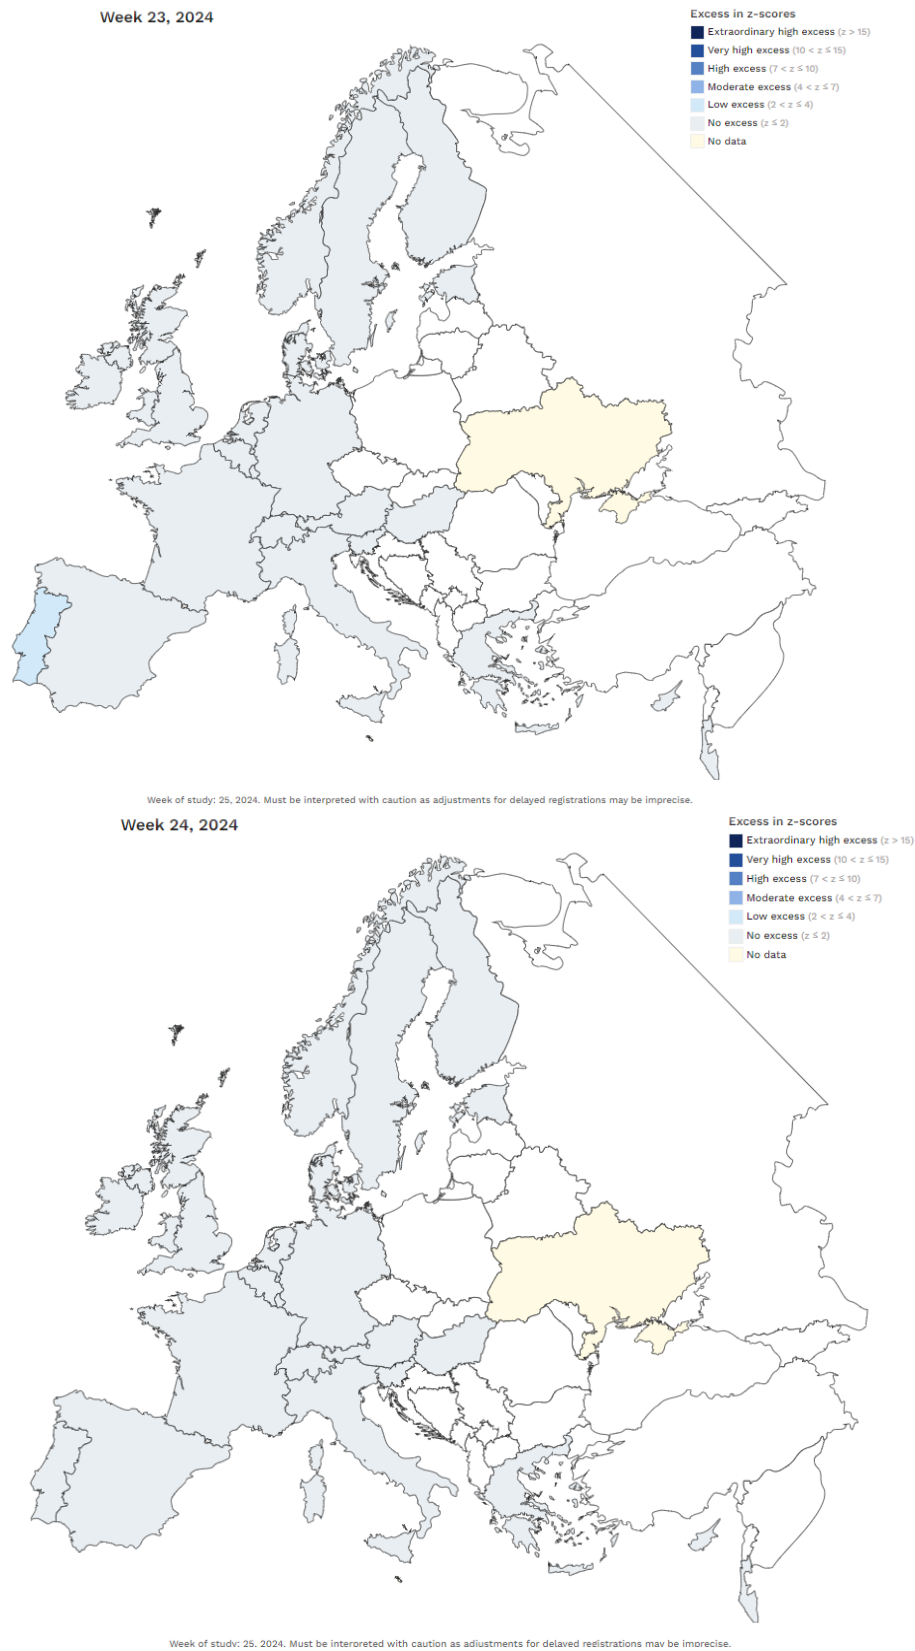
Week 23, 2024

Excess in z-scores
Extraordinary high excess (z > 15)
Very high excess (10 < z ≤ 15)
High excess (7 < z ≤ 10)
Moderate excess (4 < z ≤ 7)
Low excess (2 < z ≤ 4)
No excess (z ≤ 2)
No data

Week of study: 25, 2024. Must be interpreted with caution as adjustments for delayed registrations may be imprecise.

Week 24, 2024

Excess in z-scores
Extraordinary high excess (z > 15)
Very high excess (10 < z ≤ 15)
High excess (7 < z ≤ 10)
Moderate excess (4 < z ≤ 7)
Low excess (2 < z ≤ 4)
No excess (z ≤ 2)
No data

Week of study: 25, 2024. Must be interpreted with caution as adjustments for delayed registrations may be imprecise.